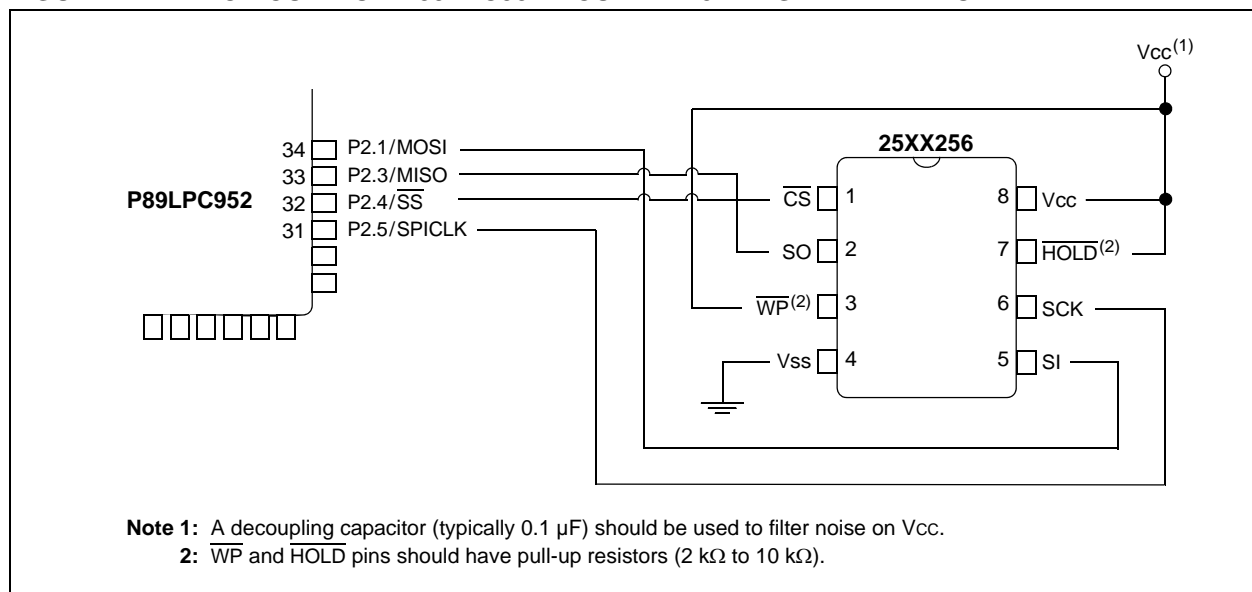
Vcc$^{(1)}$

25XX256

P89LPC952

34 P2.1/MOSI

33 P2.3/MISO

32 P2.4/$\overline{SS}$

31 P2.5/SPICLK

$\overline{CS}$ 1

SO 2

$\overline{WP}^{(2)}$ 3

Vss 4

8 Vcc

7 $\overline{HOLD}^{(2)}$

6 SCK

5 SI

**Note 1:** A decoupling capacitor (typically 0.1 µF) should be used to filter noise on Vcc.

**2:** $\overline{WP}$ and $\overline{HOLD}$ pins should have pull-up resistors (2 kΩ to 10 kΩ).